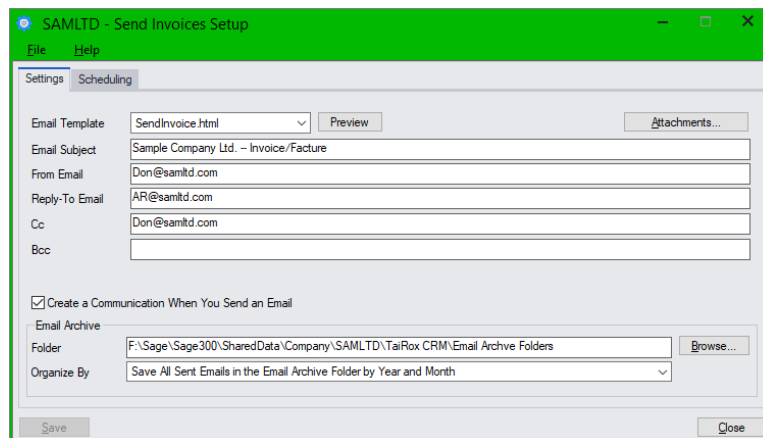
SAMLTD - Send Invoices Setup

File Help

Settings Scheduling

Email Template SendInvoice.html Preview Attachments...

Email Subject Sample Company Ltd. -- Invoice/Facture

From Email Don@samltd.com

Reply-To Email AR@samltd.com

Cc Don@samltd.com

Bcc

Create a Communication When You Send an Email

Email Archive

Folder F:\Sage\Sage300\SharedData\Company\SAMLTD\TaiRox CRM\Email Archve Folders Browse...

Organize By Save All Sent Emails in the Email Archive Folder by Year and Month

Save Close